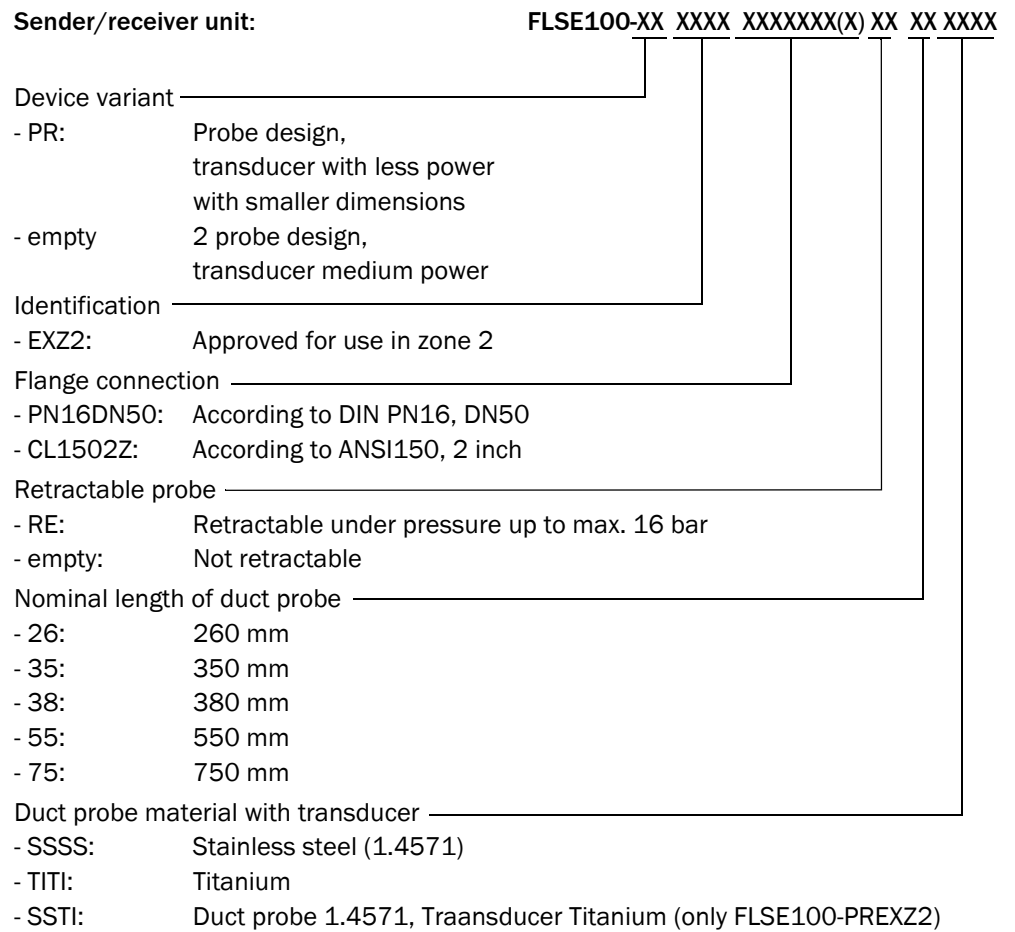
Sender/receiver unit: FLSE100-XX XXXX XXXXXXX(X) XX XX XXXX

Device variant
- PR: Probe design, transducer with less power with smaller dimensions
- empty 2 probe design, transducer medium power

Identification
- EXZ2: Approved for use in zone 2

Flange connection
- PN16DN50: According to DIN PN16, DN50
- CL1502Z: According to ANSI150, 2 inch

Retractable probe
- RE: Retractable under pressure up to max. 16 bar
- empty: Not retractable

Nominal length of duct probe
- 26: 260 mm
- 35: 350 mm
- 38: 380 mm
- 55: 550 mm
- 75: 750 mm

Duct probe material with transducer
- SSSS: Stainless steel (1.4571)
- TITI: Titanium
- SSTI: Duct probe 1.4571, Traansducer Titanium (only FLSE100-PREXZ2)